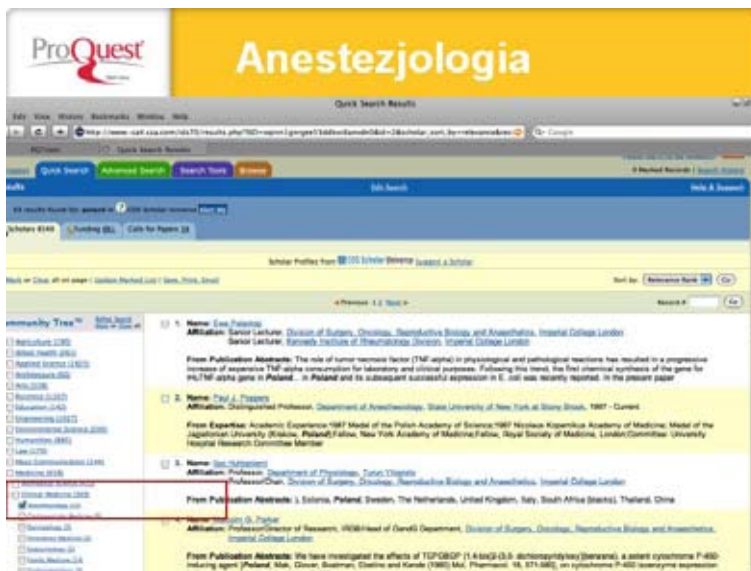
ProQuest

Anestezjologia

Quick Search Results

Quick Search   Advanced Search   Search Tools   Browse

Scholars   Funding   Calls for Papers

Community Tree

1. Name: Ewa Paleolog
Affiliation: Senior Lecturer, Division of Surgery, Oncology, Reproductive Biology and Anaesthetics, Imperial College London
Senior Lecturer, Kennedy Institute of Rheumatology Division, Imperial College London

From Publication Abstracts: The role of tumor necrosis factor (TNF-alpha) in physiological and pathological reactions has resulted in a progressive increase of expensive TNF-alpha consumption for laboratory and clinical purposes. Following this trend, the first chemical synthesis of the gene for HUTNF-alpha gene in Poland ... in Poland and its subsequent successful expression in E. coli was recently reported. In the present paper

2. Name: Paul J. Poppers
Affiliation: Distinguished Professor, Department of Anesthesiology, State University of New York at Stony Brook, 1967 - Current

From Expertise: Academic Experience:1987 Medal of the Polish Academy of Science;1987 Nicolaus Kopernikus Academy of Medicine; Medal of the Jagellonian University (Krakow, Poland);Fellow, New York Academy of Medicine;Fellow, Royal Society of Medicine, London;Committee: University Hospital Research Committee Member

3. Name: Jan Hultenbert
Affiliation: Professor, Department of Physiology, Turun Yliopisto
Professor/Chair, Division of Surgery, Oncology, Reproductive Biology and Anaesthetics, Imperial College London

From Publication Abstracts: ), Estonia, Poland, Sweden, The Netherlands, United Kingdom, Italy, South Africa (blacks), Thailand, China

4. Name: Malcolm G. Parker
Affiliation: Professor/Director of Research; IRDB/Head of GandG Department, Division of Surgery, Oncology, Reproductive Biology and Anaesthetics, Imperial College London

From Publication Abstracts: We have investigated the effects of TCPOBOP (1,4-bis[2-(3,5- dichloropyridyloxy)]benzene), a potent cytochrome P-450-inducing agent [Poland, Mak, Glover, Boatman, Ebetino and Kende (1980) Mol. Pharmacol. 18, 571-580], on cytochrome P-450 isoenzyme expression